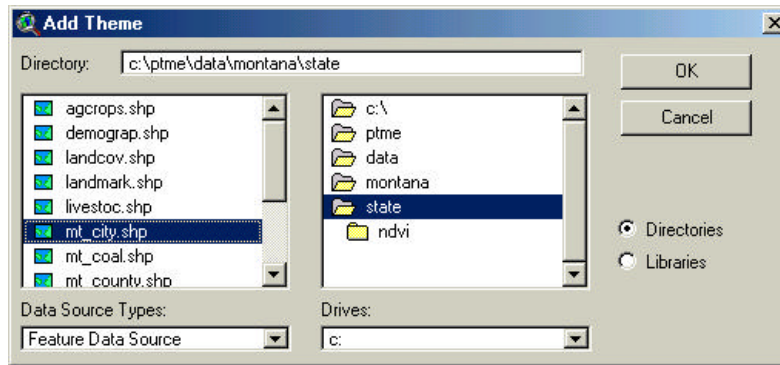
Add Theme

×

Directory: c:\ptme\data\montana\state

OK

Cancel

agcrops.shp
demograp.shp
landcov.shp
landmark.shp
livestoc.shp
mt_city.shp
mt_coal.shp
mt_county.shp

c:\
ptme
data
montana
state
ndvi

Directories
Libraries

Data Source Types:
Feature Data Source

Drives:
c: